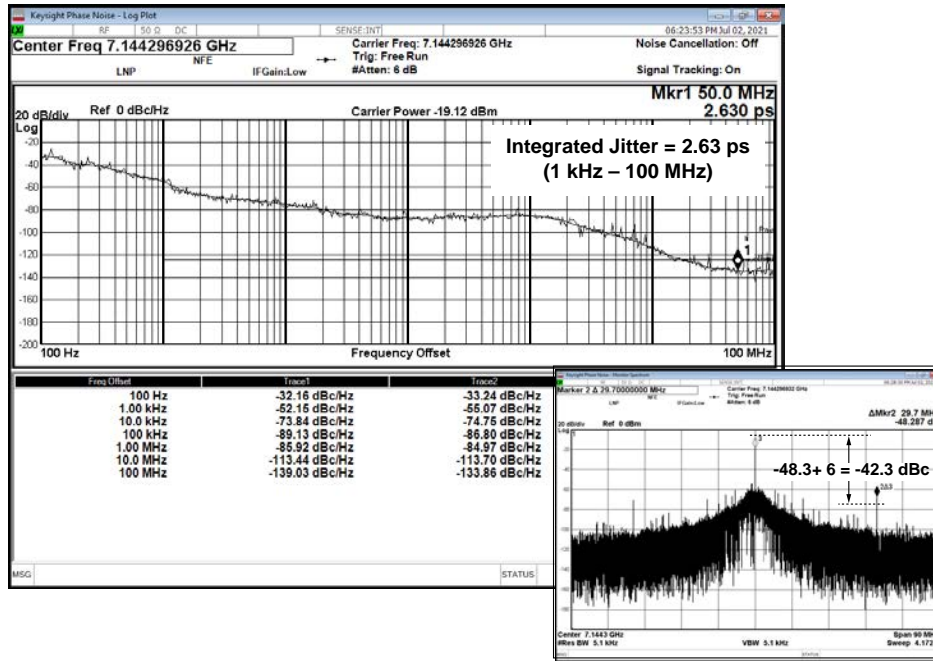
Keysight Phase Noise - Log Plot

RF 50 Ω DC SENSE:INT 06:23:53 PM Jul 02, 2021

Center Freq 7.144296926 GHz

NFE

LNP IFGain:Low

Carrier Freq: 7.144296926 GHz
Trig: Free Run
#Atten: 6 dB

Noise Cancellation: Off

Signal Tracking: On

Mkr1 50.0 MHz
2.630 ps

20 dB/div Ref 0 dBc/Hz

Log

Carrier Power -19.12 dBm

Integrated Jitter = 2.63 ps
(1 kHz – 100 MHz)

-20
-40
-60
-80
-100
-120
-140
-160
-180
-200

1

100 Hz Frequency Offset 100 MHz

| Freq Offset | Trace1 | Trace2 |
|---|---|---|
| 100 Hz | -32.16 dBc/Hz | -33.24 dBc/Hz |
| 1.00 kHz | -52.15 dBc/Hz | -55.07 dBc/Hz |
| 10.0 kHz | -73.84 dBc/Hz | -74.75 dBc/Hz |
| 100 kHz | -89.13 dBc/Hz | -86.80 dBc/Hz |
| 1.00 MHz | -85.92 dBc/Hz | -84.97 dBc/Hz |
| 10.0 MHz | -113.44 dBc/Hz | -113.70 dBc/Hz |
| 100 MHz | -139.03 dBc/Hz | -133.86 dBc/Hz |

MSG STATUS

Keysight Phase Noise - Monitor Spectrum

Marker 2 Δ 29.70000000 MHz

Carrier Freq: 7.144296932 GHz
Trig: Free Run
#Atten: 6 dB

ΔMkr2 29.7 MH
-48.287 d

20 dB/div Ref 0 dBm

-48.3+ 6 = -42.3 dBc

Center 7.1443 GHz
#Res BW 5.1 kHz VBW 5.1 kHz Span 90 MH
Sweep 4.172

STATUS